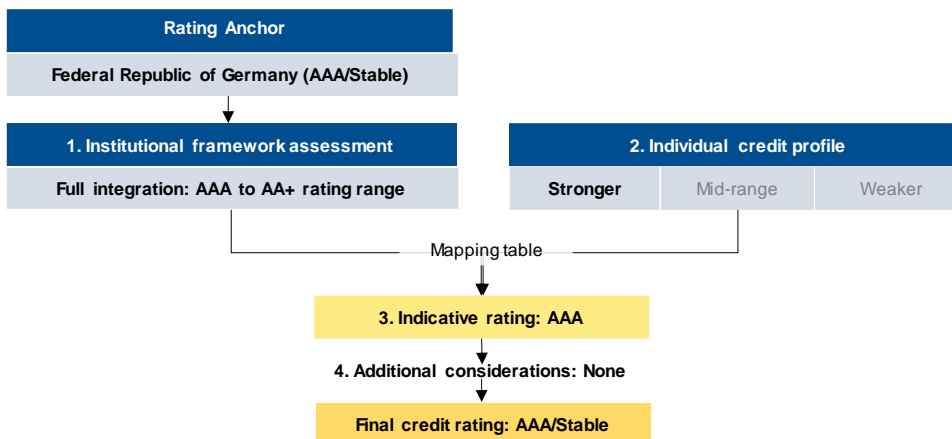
Rating Anchor

Federal Republic of Germany (AAA/Stable)

1. Institutional framework assessment

Full integration: AAA to AA+ rating range

2. Individual credit profile

Stronger

Mid-range

Weaker

Mapping table

3. Indicative rating: AAA

4. Additional considerations: None

Final credit rating: AAA/Stable